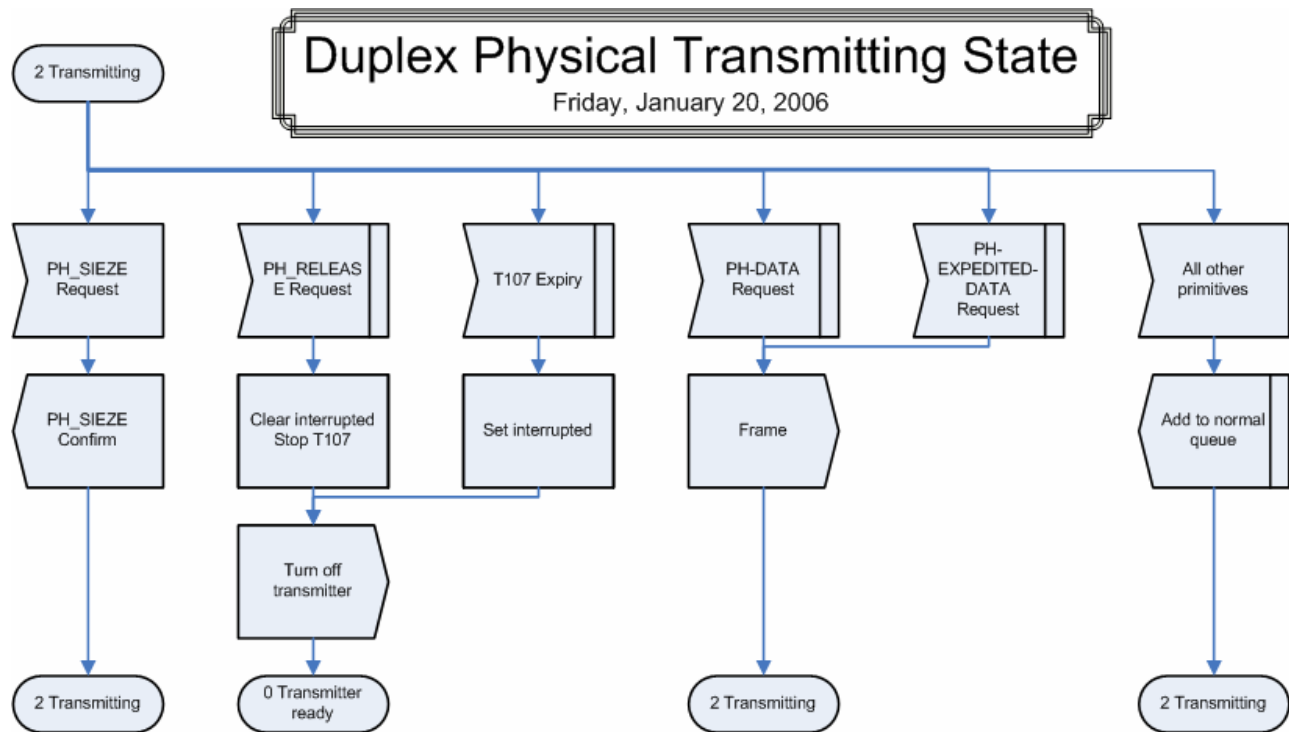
Duplex Physical Transmitting State
Friday, January 20, 2006

2 Transmitting

PH_SIEZE Request

PH_RELEASE Request

T107 Expiry

PH-DATA Request

PH-EXPEDITED-DATA Request

All other primitives

PH_SIEZE Confirm

Clear interrupted Stop T107

Set interrupted

Frame

Add to normal queue

Turn off transmitter

2 Transmitting

0 Transmitter ready

2 Transmitting

2 Transmitting